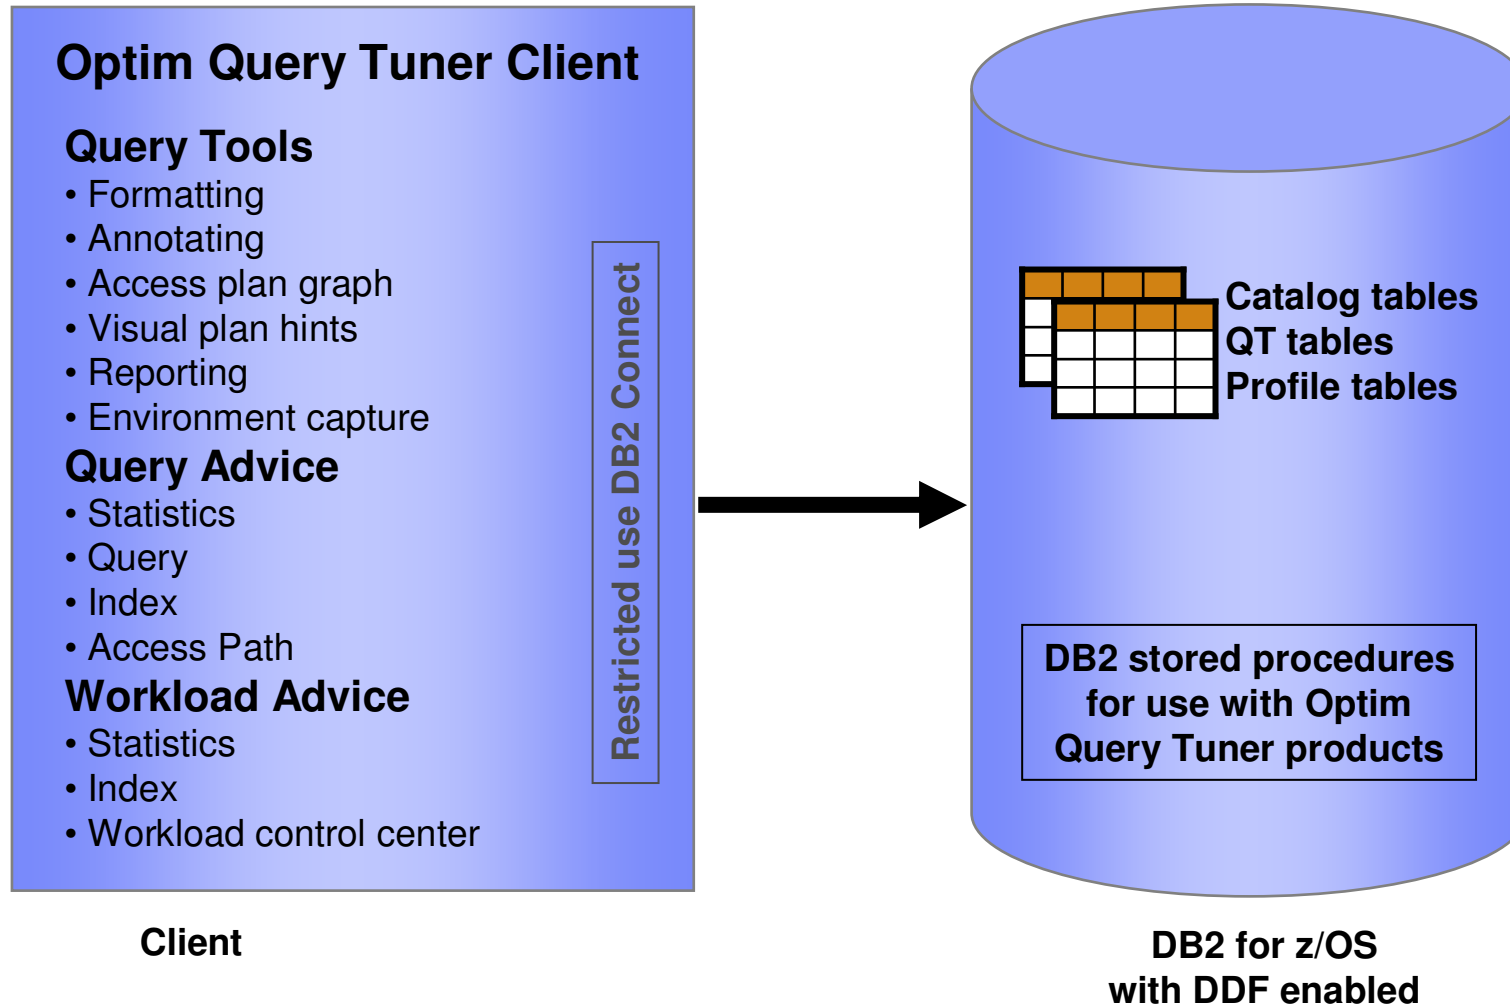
Optim Query Tuner Client

Query Tools
• Formatting
• Annotating
• Access plan graph
• Visual plan hints
• Reporting
• Environment capture

Query Advice
• Statistics
• Query
• Index
• Access Path

Workload Advice
• Statistics
• Index
• Workload control center

Restricted use DB2 Connect

Client

Catalog tables
QT tables
Profile tables

DB2 stored procedures for use with Optim Query Tuner products

DB2 for z/OS
with DDF enabled